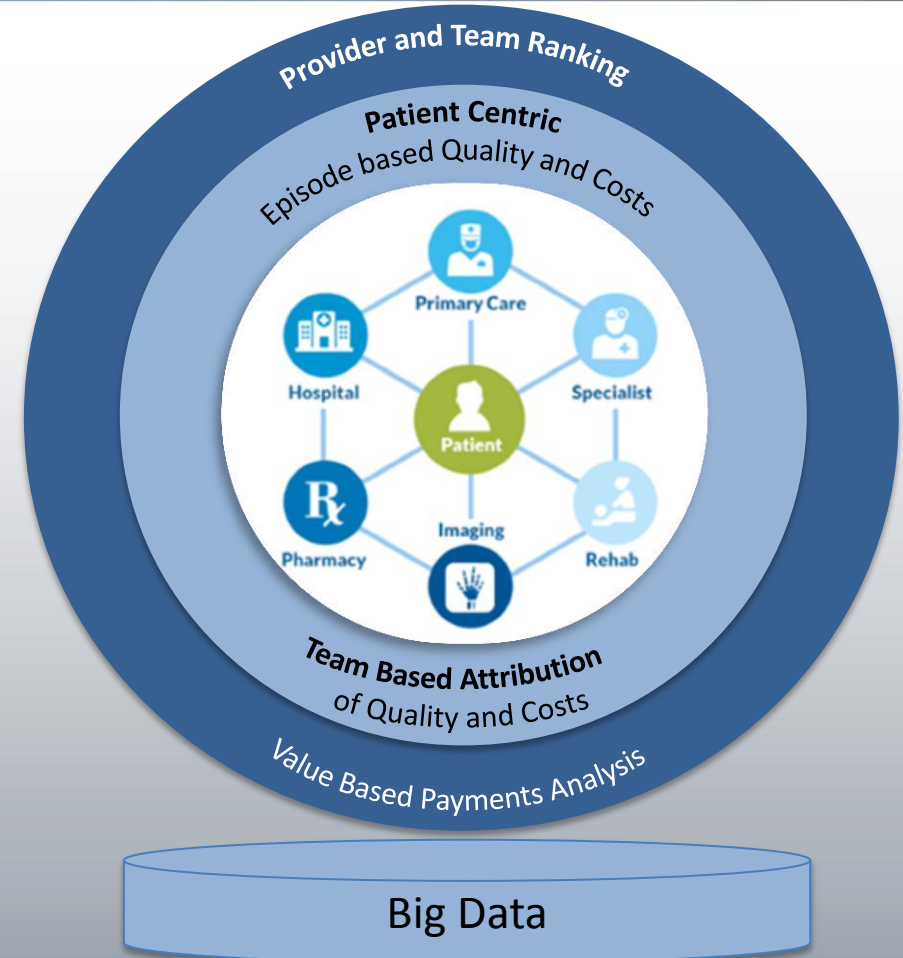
Provider and Team Ranking

Patient Centric
Episode based Quality and Costs

Primary Care

Hospital

Specialist

Patient

Rx

Imaging

Pharmacy

Rehab

Team Based Attribution
of Quality and Costs

Value Based Payments Analysis

Big Data